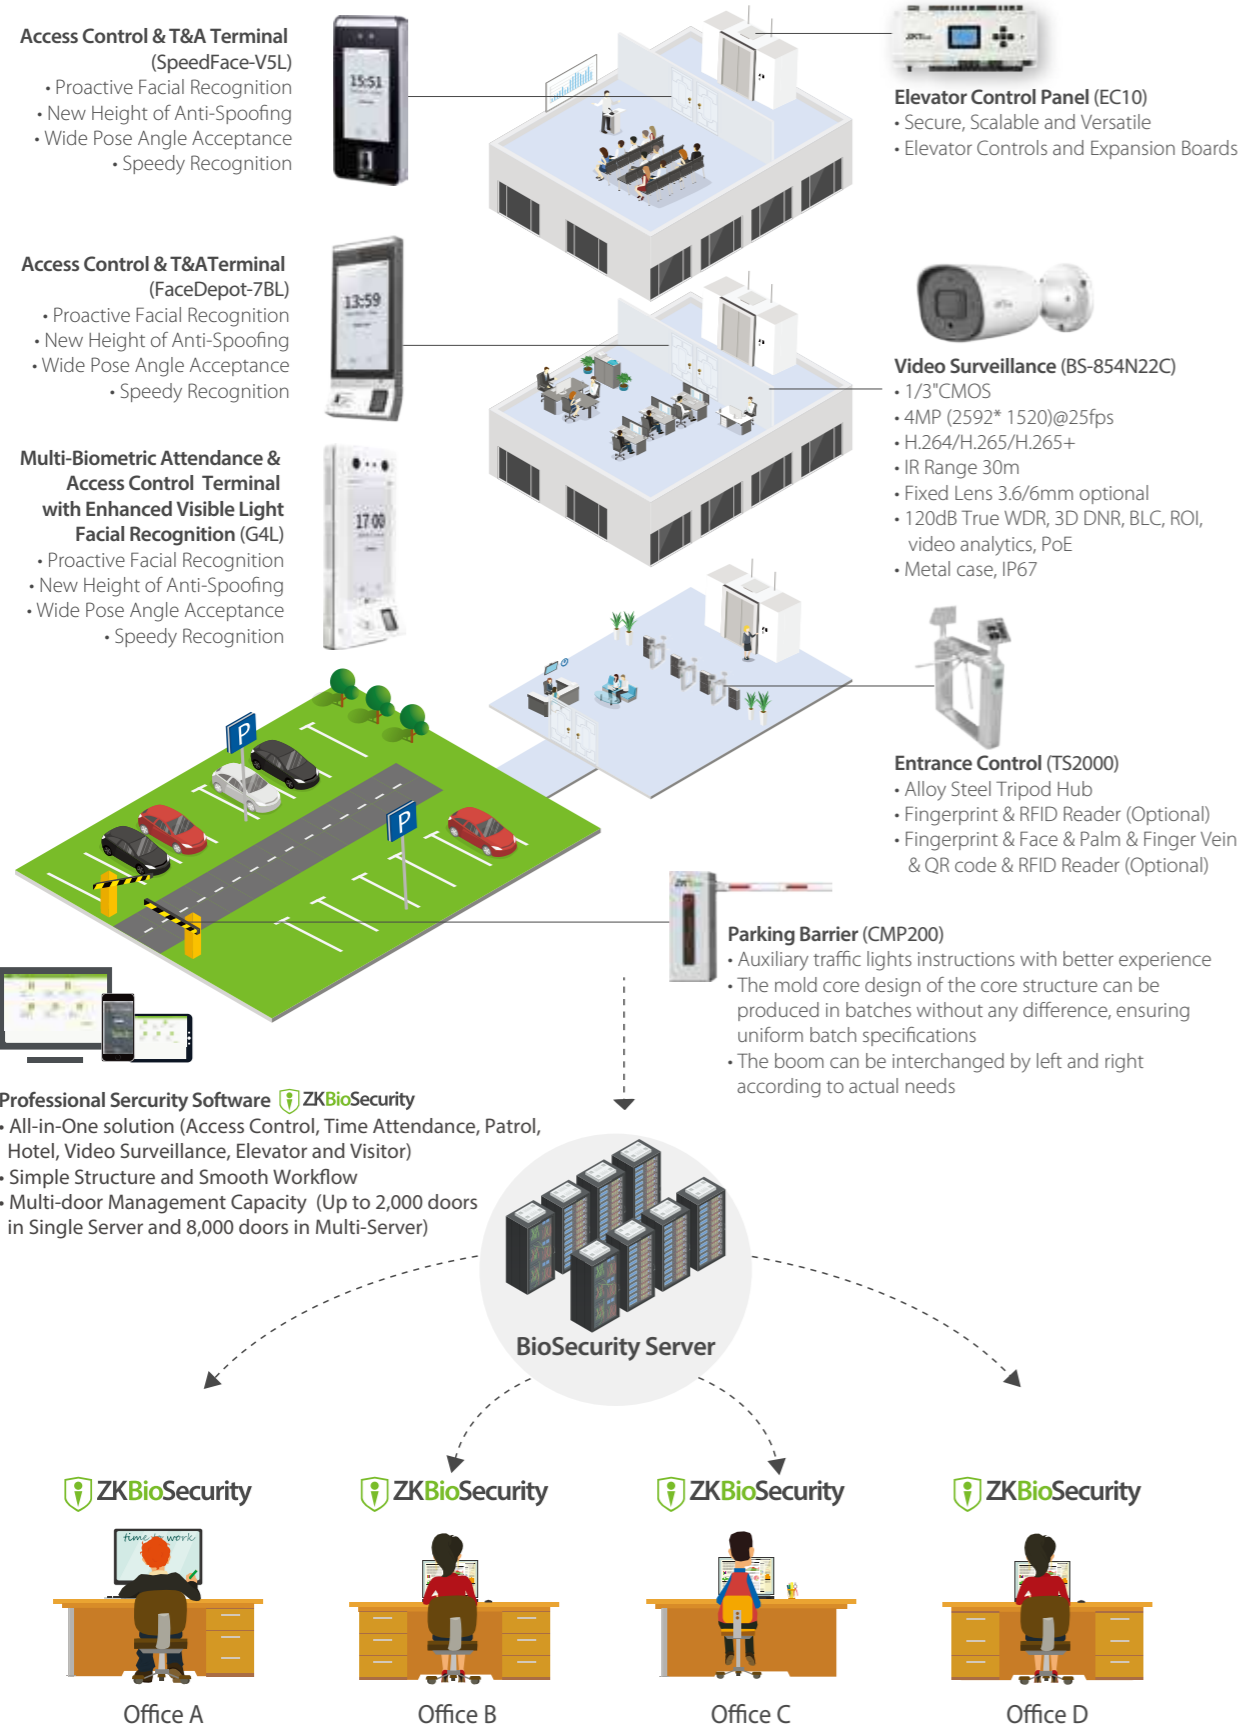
Access Control & T&A Terminal (SpeedFace-V5L)
• Proactive Facial Recognition
• New Height of Anti-Spoofing
• Wide Pose Angle Acceptance
• Speedy Recognition

15:51

Elevator Control Panel (EC10)
• Secure, Scalable and Versatile
• Elevator Controls and Expansion Boards

Access Control & T&ATerminal (FaceDepot-7BL)
• Proactive Facial Recognition
• New Height of Anti-Spoofing
• Wide Pose Angle Acceptance
• Speedy Recognition

13:59

Video Surveillance (BS-854N22C)
• 1/3"CMOS
• 4MP (2592* 1520)@25fps
• H.264/H.265/H.265+
• IR Range 30m
• Fixed Lens 3.6/6mm optional
• 120dB True WDR, 3D DNR, BLC, ROI, video analytics, PoE
• Metal case, IP67

Multi-Biometric Attendance & Access Control Terminal with Enhanced Visible Light Facial Recognition (G4L)
• Proactive Facial Recognition
• New Height of Anti-Spoofing
• Wide Pose Angle Acceptance
• Speedy Recognition

17:00

Entrance Control (TS2000)
• Alloy Steel Tripod Hub
• Fingerprint & RFID Reader (Optional)
• Fingerprint & Face & Palm & Finger Vein & QR code & RFID Reader (Optional)

P

P

Parking Barrier (CMP200)
• Auxiliary traffic lights instructions with better experience
• The mold core design of the core structure can be produced in batches without any difference, ensuring uniform batch specifications
• The boom can be interchanged by left and right according to actual needs

Professional Sercurity Software ZKBioSecurity
• All-in-One solution (Access Control, Time Attendance, Patrol, Hotel, Video Surveillance, Elevator and Visitor)
• Simple Structure and Smooth Workflow
• Multi-door Management Capacity (Up to 2,000 doors in Single Server and 8,000 doors in Multi-Server)

BioSecurity Server

ZKBioSecurity
time work
Office A

ZKBioSecurity
Office B

ZKBioSecurity
Office C

ZKBioSecurity
Office D